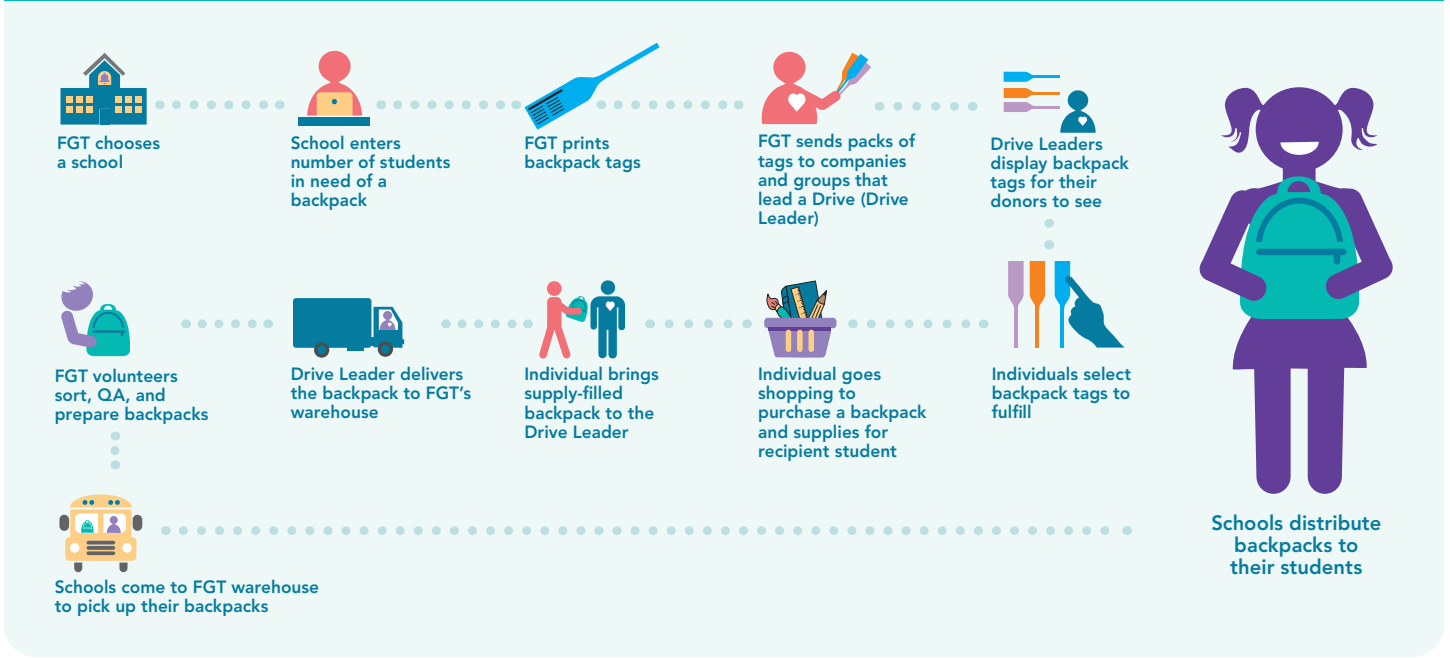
FGT chooses a school

School enters number of students in need of a backpack

FGT prints backpack tags

FGT sends packs of tags to companies and groups that lead a Drive (Drive Leader)

Drive Leaders display backpack tags for their donors to see

Individuals select backpack tags to fulfill

Individual goes shopping to purchase a backpack and supplies for recipient student

Individual brings supply-filled backpack to the Drive Leader

Drive Leader delivers the backpack to FGT's warehouse

FGT volunteers sort, QA, and prepare backpacks

Schools come to FGT warehouse to pick up their backpacks

Schools distribute backpacks to their students